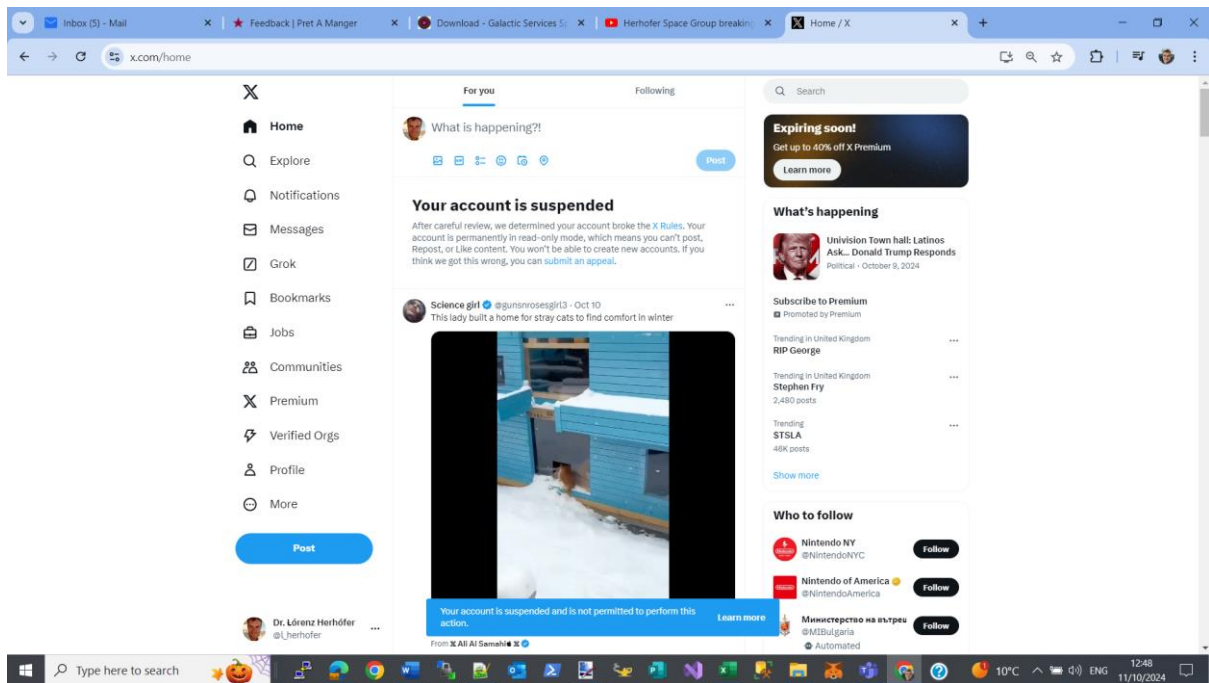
Inbox (5) - Mail
Feedback | Pret A Manger
Download - Galactic Services S
Herhofer Space Group breakin
Home / X

x.com/home

Home
Explore
Notifications
Messages
Grok
Bookmarks
Jobs
Communities
Premium
Verified Orgs
Profile
More
Post

Dr. Lórenz Herhöfer
@l_herhofer

For you
Following

What is happening?!
Post

Your account is suspended

After careful review, we determined your account broke the X Rules. Your account is permanently in read-only mode, which means you can't post, Repost, or Like content. You won't be able to create new accounts. If you think we got this wrong, you can submit an appeal.

Science girl @gunsnrosesgirl3 · Oct 10
This lady built a home for stray cats to find comfort in winter

Your account is suspended and is not permitted to perform this action.
Learn more

From Ali Al Samahi

Search

Expiring soon!
Get up to 40% off X Premium
Learn more

What's happening

Univision Town hall: Latinos Ask... Donald Trump Responds
Political · October 9, 2024

Subscribe to Premium
Promoted by Premium

Trending in United Kingdom
RIP George

Trending in United Kingdom
Stephen Fry
2,480 posts

Trending
$TSLA
46K posts

Show more

Who to follow

Nintendo NY
@NintendoNYC
Follow

Nintendo of America
@NintendoAmerica
Follow

Министерство на вътреш
@MIBulgaria
Automated
Follow

Type here to search
10°C ENG 12:48 11/10/2024